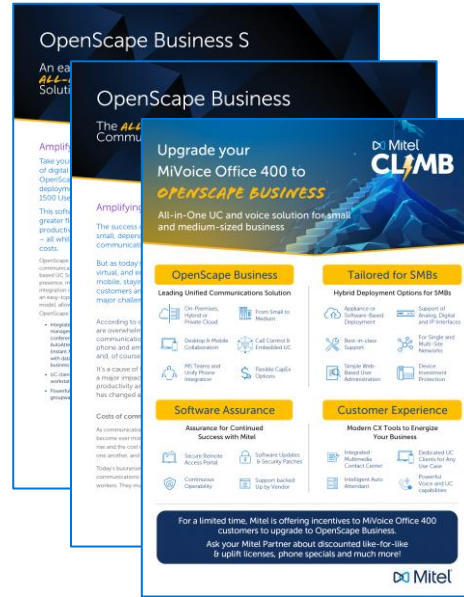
OpenScape Business S

An ea
ALL-
Soluti

Amplify

Take your
of digital
OpenSca
deploym
1500 Use

This soft
greater f
productiv
– all whil
costs.

OpenScape Business

The ALL
Commun

Amplifying

The success
small, depen
communicat

But as today's
virtual, and e
mobile, stayin
customers an
major challen

According to
are overwhelm
communicatio
phone and em
and, of course

It's a cause of
a major impac
productivity an
has changed a

Costs of comm

Mitel CLIMB

Upgrade your MiVoice Office 400 to OPENSCAPE BUSINESS

All-in-One UC and voice solution for small and medium-sized business

OpenScape Business

Leading Unified Communications Solution

On Premises, Hybrid or Private Cloud

From Small to Medium

Desktop & Mobile Collaboration

Call Control & Embedded UC

MS Teams and Unify Phone Integration

Flexible CapEx Options

Tailored for SMBs

Hybrid Deployment Options for SMBs

Appliance or Software-Based Deployment

Support of Analog, Digital and IP Interfaces

Best-in-class Support

For Single and Multi-Site Networks

Simple Web-Based User Administration

Device Investment Protection

Software Assurance

Assurance for Continued Success with Mitel

Secure Remote Access Portal

Software Updates & Security Patches

Continuous Operability

Support backed Up by Vendor

Customer Experience

Modern CX Tools to Energize Your Business

Integrated Multimedia Contact Center

Dedicated UC Clients for Any Use Case

Intelligent Auto Attendant

Powerful Voice and UC capabilities

For a limited time, Mitel is offering incentives to MiVoice Office 400 customers to upgrade to OpenScape Business.

Ask your Mitel Partner about discounted like-for-like & uplift licenses, phone specials and much more!

Mitel